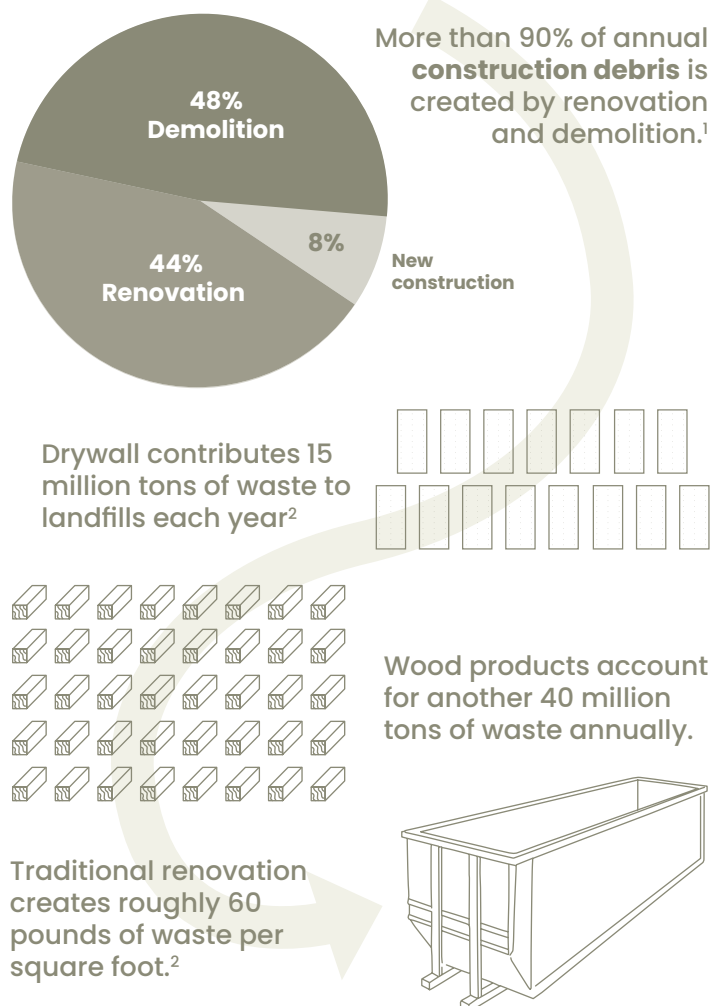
48%
Demolition

44%
Renovation

8%

New construction

More than 90% of annual **construction debris** is created by renovation and demolition.$^1$

Drywall contributes 15 million tons of waste to landfills each year$^2$

Wood products account for another 40 million tons of waste annually.

Traditional renovation creates roughly 60 pounds of waste per square foot.$^2$